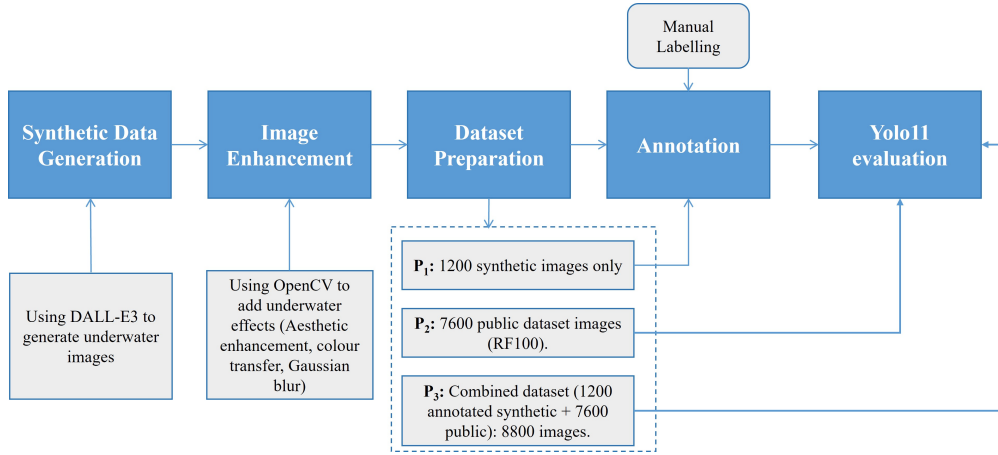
Manual Labelling

Synthetic Data Generation

Image Enhancement

Dataset Preparation

Annotation

Yolo11 evaluation

Using DALL-E3 to generate underwater images

Using OpenCV to add underwater effects (Aesthetic enhancement, colour transfer, Gaussian blur)

$\mathbf{P_1}$: 1200 synthetic images only

$\mathbf{P_2}$: 7600 public dataset images (RF100).

$\mathbf{P_3}$: Combined dataset (1200 annotated synthetic + 7600 public): 8800 images.